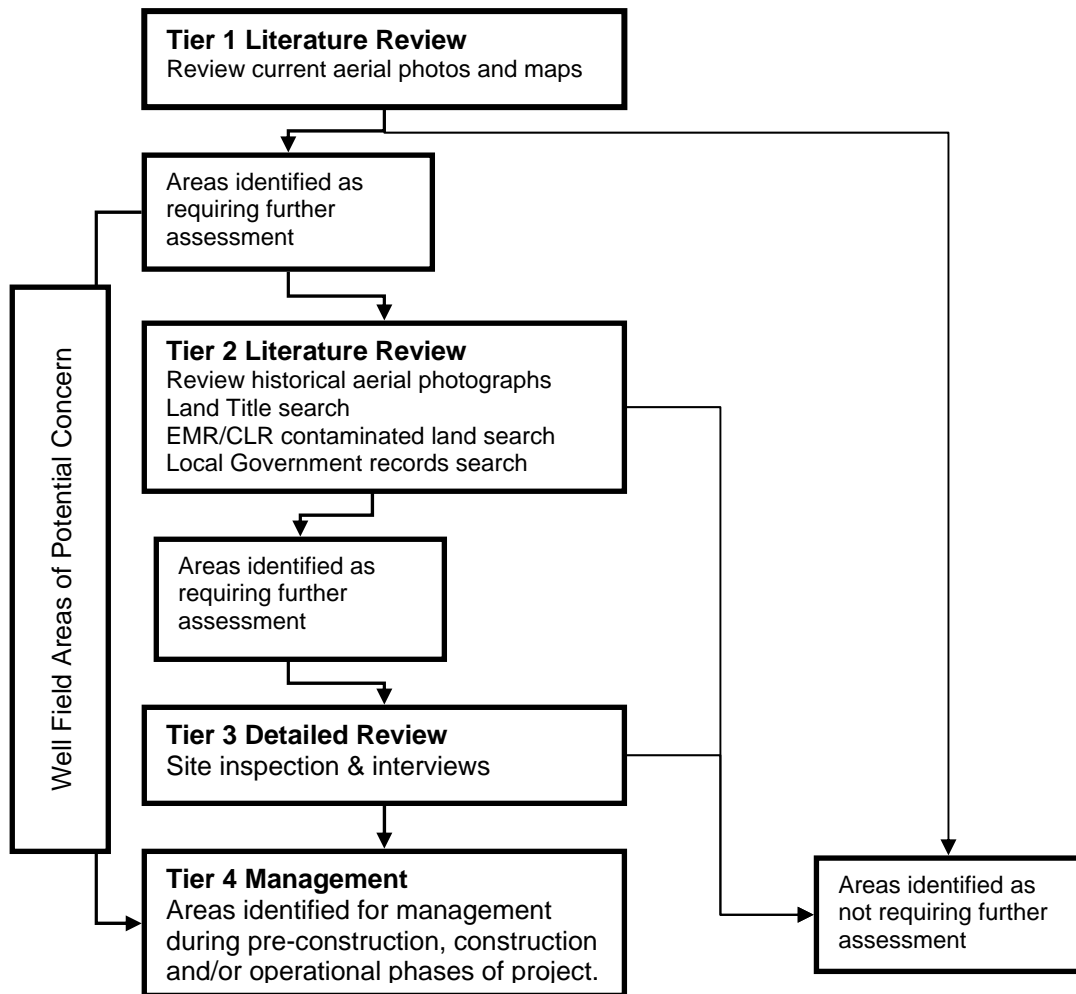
**Tier 1 Literature Review**
Review current aerial photos and maps

Areas identified as requiring further assessment

Well Field Areas of Potential Concern

**Tier 2 Literature Review**
Review historical aerial photographs
Land Title search
EMR/CLR contaminated land search
Local Government records search

Areas identified as requiring further assessment

**Tier 3 Detailed Review**
Site inspection & interviews

**Tier 4 Management**
Areas identified for management during pre-construction, construction and/or operational phases of project.

Areas identified as not requiring further assessment